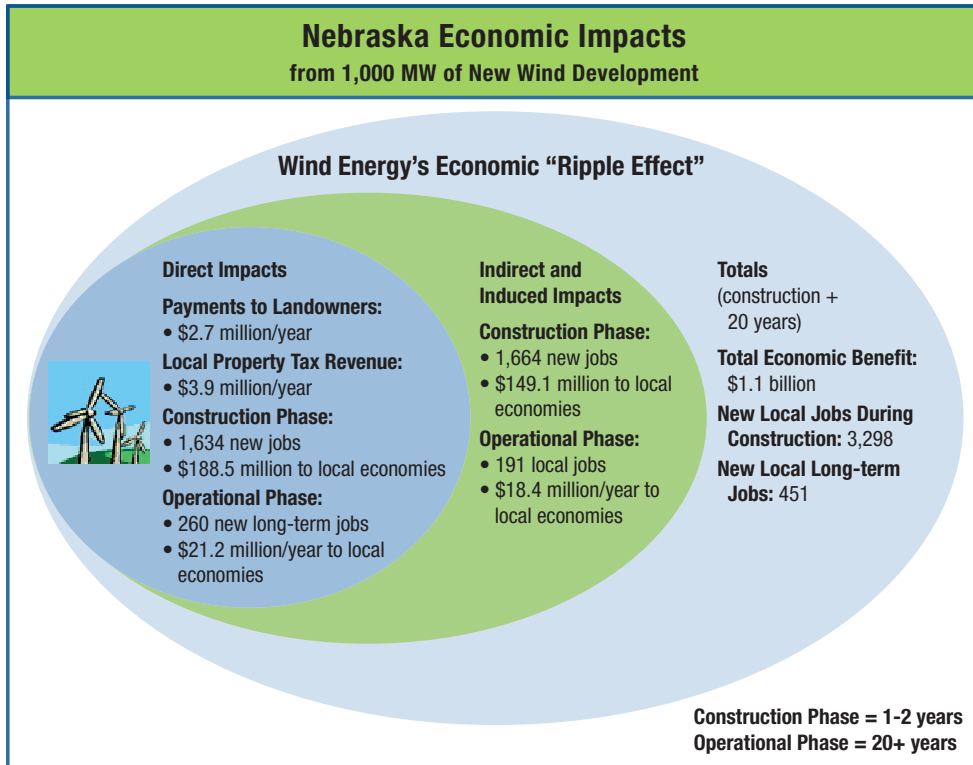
Nebraska Economic Impacts
from 1,000 MW of New Wind Development

Wind Energy's Economic "Ripple Effect"

Direct Impacts

Payments to Landowners:
• \$2.7 million/year

Local Property Tax Revenue:
• \$3.9 million/year

Construction Phase:
• 1,634 new jobs
• \$188.5 million to local economies

Operational Phase:
• 260 new long-term jobs
• \$21.2 million/year to local economies

Indirect and Induced Impacts

Construction Phase:
• 1,664 new jobs
• \$149.1 million to local economies

Operational Phase:
• 191 local jobs
• \$18.4 million/year to local economies

Totals
(construction + 20 years)

Total Economic Benefit:
\$1.1 billion

New Local Jobs During Construction: 3,298

New Local Long-term Jobs: 451

Construction Phase = 1-2 years
Operational Phase = 20+ years